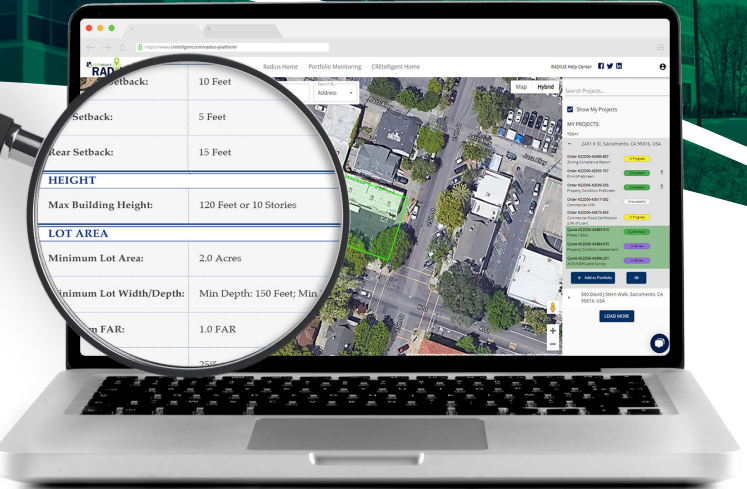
https://www.creteligent.com/radius-platform/

RAD

Radius Home Portfolio Monitoring CREtelligent Home

RADIUS Help Center

Search By
Address

Map Hybrid

Search Projects...

Show My Projects

MY PROJECTS:

TODAY

2431 K St, Sacramento, CA 95816, USA

Order #22006-40484-897
Zoning Compliance Report
In Progress

Order #22006-40555-797
EnviroPredictor
Completed

Order #22006-40556-595
Property Condition PreScreen
Completed

Order #22006-40617-082
Commercial AVM
Unavailable

Order #22006-40673-665
Commercial Flood Certification + Life of Loan
In Progress

Quote #22006-40483-515
Phase I ESA
Quote Ready

Quote #22006-40484-978
Property Condition Assessment
In Review

Quote #22006-40486-201
ALTA/NSPS Land Survey
In Review

+ Radius Portfolio

500 David J Stern Walk, Sacramento, CA 95814, USA

LOAD MORE

Setback: 10 Feet

Setback: 5 Feet

Rear Setback: 15 Feet

HEIGHT

Max Building Height: 120 Feet or 10 Stories

LOT AREA

Minimum Lot Area: 2.0 Acres

inimum Lot Width/Depth: Min Depth: 150 Feet; Min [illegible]

m FAR: 1.0 FAR

25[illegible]

Jazz Alley